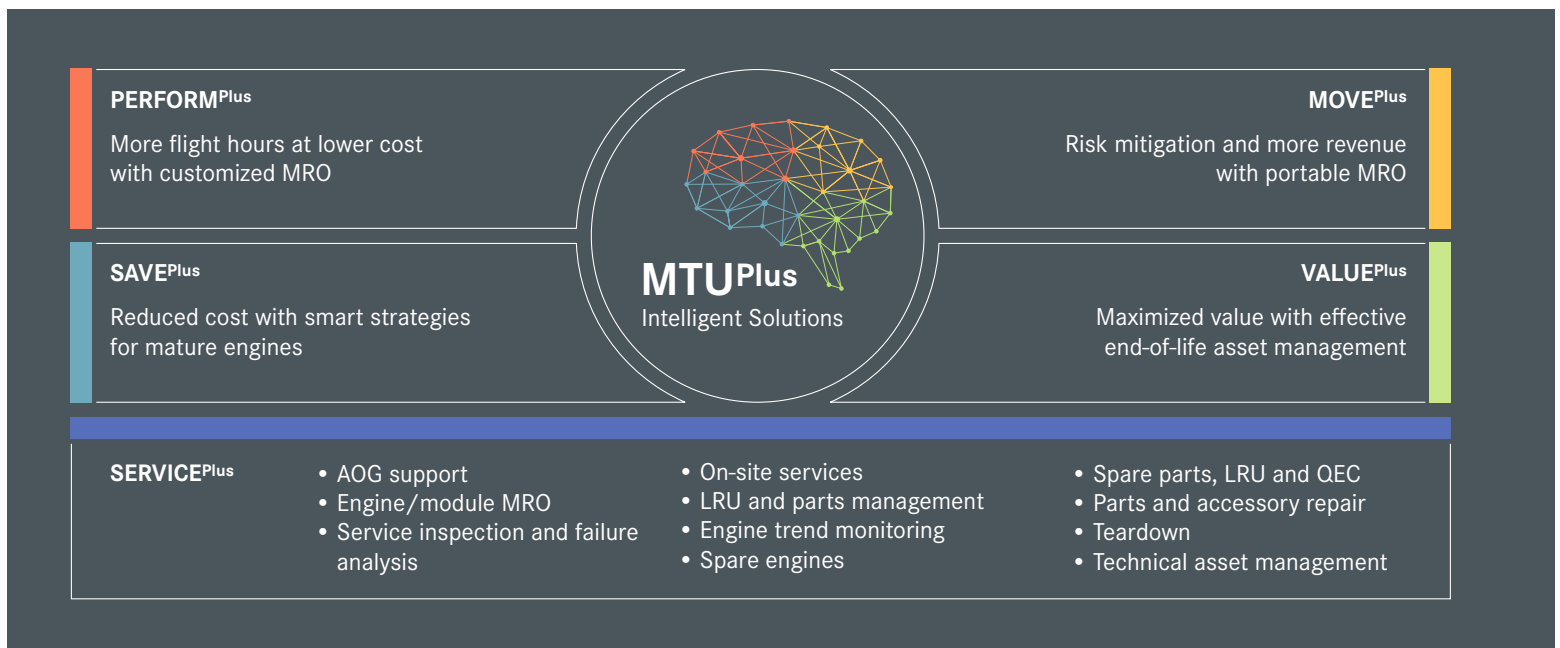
PERFORM$^{Plus}$

More flight hours at lower cost with customized MRO

MOVE$^{Plus}$

Risk mitigation and more revenue with portable MRO

MTU$^{Plus}$

Intelligent Solutions

SAVE$^{Plus}$

Reduced cost with smart strategies for mature engines

VALUE$^{Plus}$

Maximized value with effective end-of-life asset management

SERVICE$^{Plus}$

• AOG support
• Engine/module MRO
• Service inspection and failure analysis

• On-site services
• LRU and parts management
• Engine trend monitoring
• Spare engines

• Spare parts, LRU and QEC
• Parts and accessory repair
• Teardown
• Technical asset management